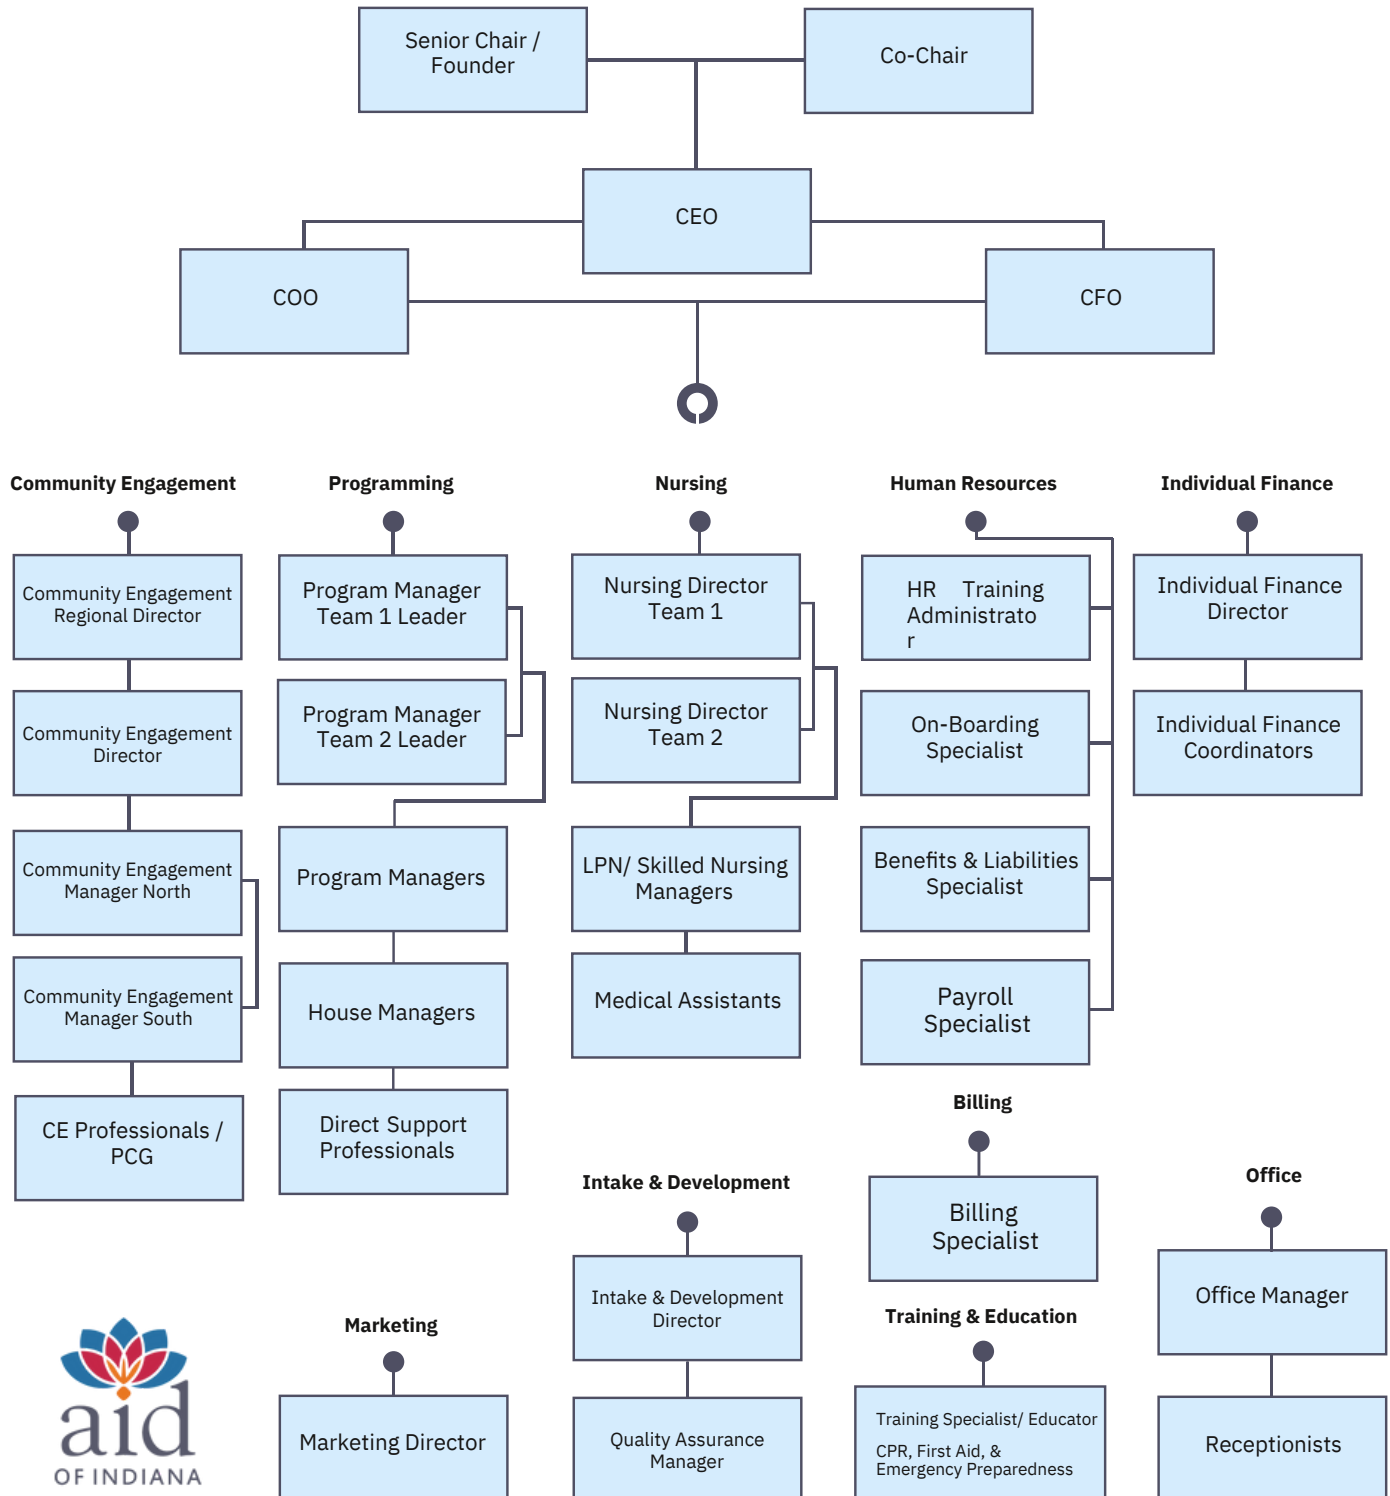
Senior Chair / Founder

Co-Chair

CEO

COO

CFO

Community Engagement

Community Engagement Regional Director

Community Engagement Director

Community Engagement Manager North

Community Engagement Manager South

CE Professionals / PCG

Programming

Program Manager Team 1 Leader

Program Manager Team 2 Leader

Program Managers

House Managers

Direct Support Professionals

Nursing

Nursing Director Team 1

Nursing Director Team 2

LPN/ Skilled Nursing Managers

Medical Assistants

Human Resources

HR Training Administrato r

On-Boarding Specialist

Benefits & Liabilities Specialist

Payroll Specialist

Individual Finance

Individual Finance Director

Individual Finance Coordinators

Billing

Billing Specialist

Intake & Development

Intake & Development Director

Quality Assurance Manager

Training & Education

Training Specialist/ Educator

CPR, First Aid, & Emergency Preparedness

Office

Office Manager

Receptionists

Marketing

Marketing Director

aid OF INDIANA